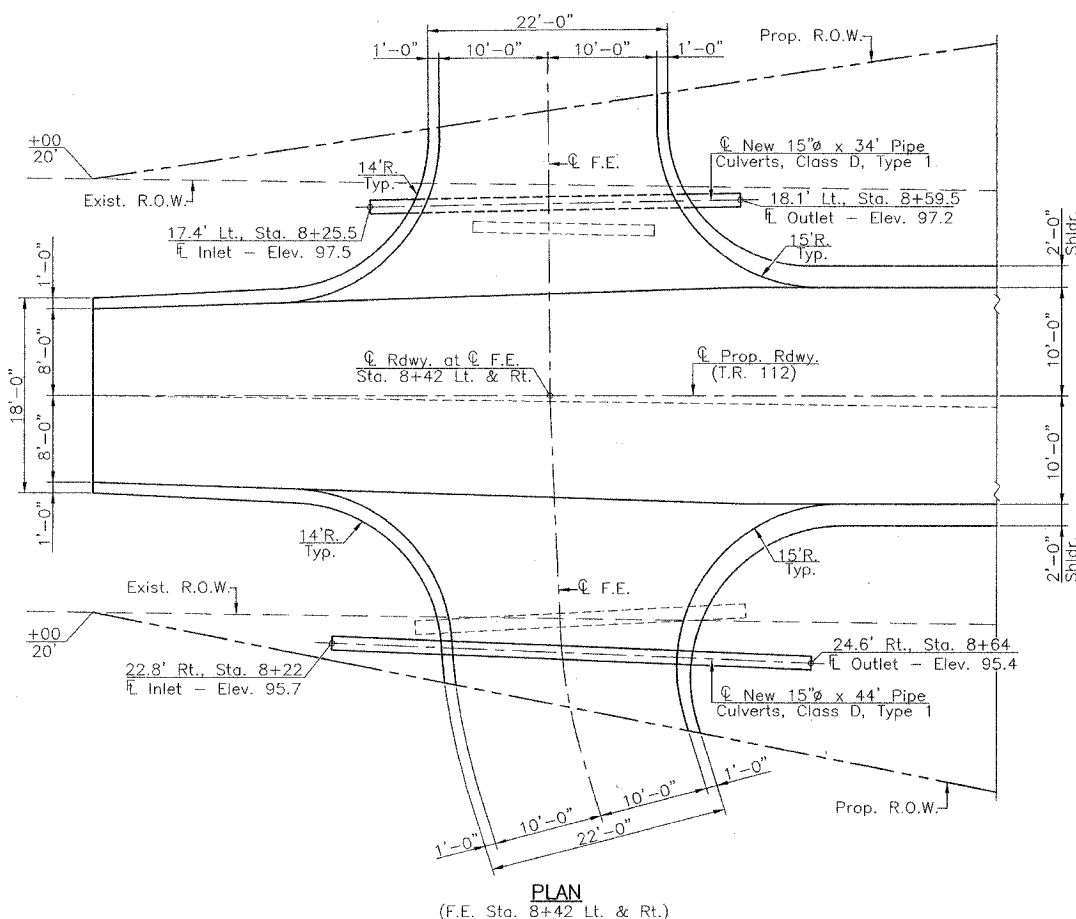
22'-0"

1'-0" 10'-0" 10'-0" 1'-0"

Prop. R.O.W.

+00
20'

Exist. R.O.W.

14'R.
Typ.

℄ F.E.

℄ New 15"ø x 34' Pipe
Culverts, Class D, Type 1

18.1' Lt., Sta. 8+59.5
℄ Outlet – Elev. 97.2

17.4' Lt., Sta. 8+25.5
℄ Inlet – Elev. 97.5

15'R.
Typ.

2'-0"
Shldr.

1'-0"

18'-0"

8'-0"

8'-0"

1'-0"

℄ Rdwy. at ℄ F.E.
Sta. 8+42 Lt. & Rt.

℄ Prop. Rdwy.
(T.R. 112)

10'-0"

10'-0"

14'R.
Typ.

15'R.
Typ.

2'-0"
Shldr.

Exist. R.O.W.

℄ F.E.

+00
20'

24.6' Rt., Sta. 8+64
℄ Outlet – Elev. 95.4

22.8' Rt., Sta. 8+22
℄ Inlet – Elev. 95.7

℄ New 15"ø x 44' Pipe
Culverts, Class D, Type 1

Prop. R.O.W.

1'-0" 10'-0" 10'-0" 1'-0"

22'-0"

PLAN
(F.E. Sta. 8+42 Lt. & Rt.)